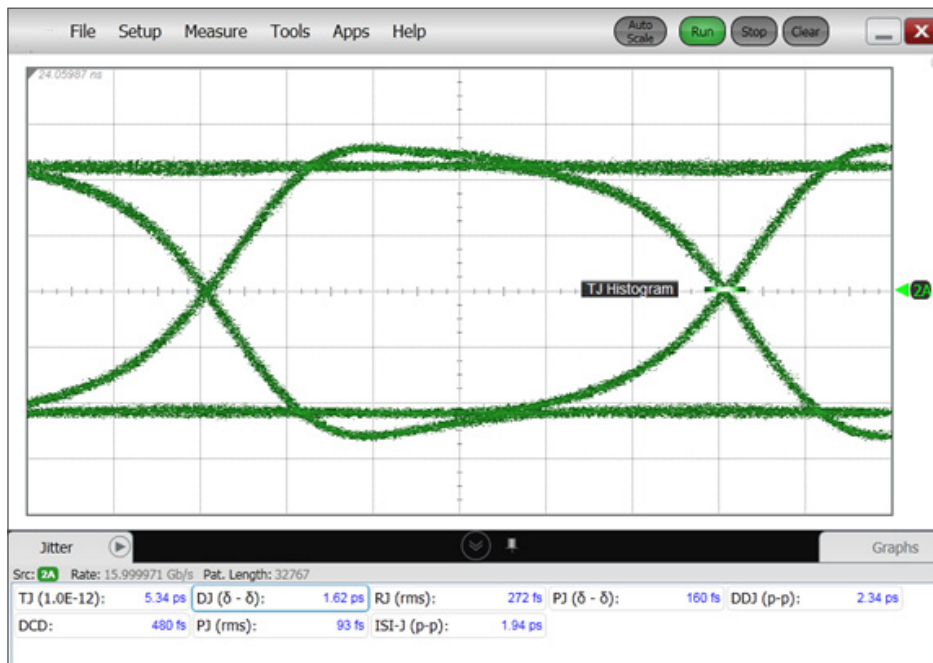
File Setup Measure Tools Apps Help

Auto Scale Run Stop Clear

24.05987 ns

TJ Histogram

2A

Jitter

Graphs

Src: 2A Rate: 15.999971 Gb/s Pat. Length: 32767

| TJ (1.0E-12): 5.34 ps | DJ (δ - δ): 1.62 ps | RJ (rms): 272 fs | PJ (δ - δ): 160 fs | DDJ (p-p): 2.34 ps |
|---|---|---|---|---|
| DCD: 480 fs | PJ (rms): 93 fs | ISI-J (p-p): 1.94 ps | | |